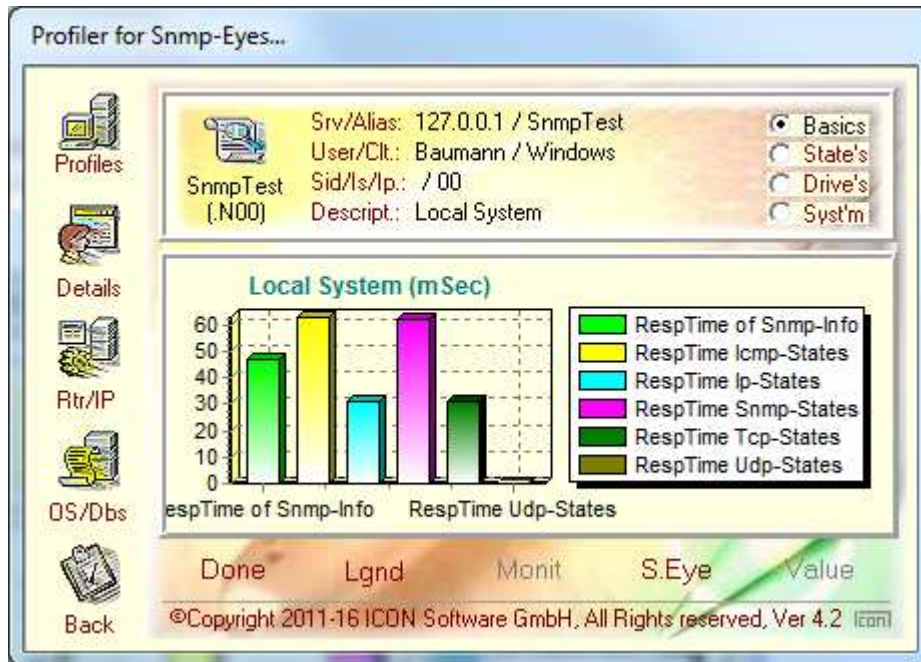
Profiler for Snmp-Eyes...

Profiles

Details

Rtr/IP

OS/Dbs

Back

SnmpTest
(.N00)

Srv/Alias: 127.0.0.1 / SnmpTest
User/Clt.: Baumann / Windows
Sid/Is/Ip.: / 00
Descript.: Local System

Basics
State's
Drive's
Syst'm

Local System (mSec)

60
50
40
30
20
10
0

espTime of Snmp-Info
RespTime Udp-States

RespTime of Snmp-Info
RespTime Icmp-States
RespTime Ip-States
RespTime Snmp-States
RespTime Tcp-States
RespTime Udp-States

Done
Lgnd
Monit
S.Eye
Value

©Copyright 2011-16 ICON Software GmbH, All Rights reserved, Ver 4.2 Icon